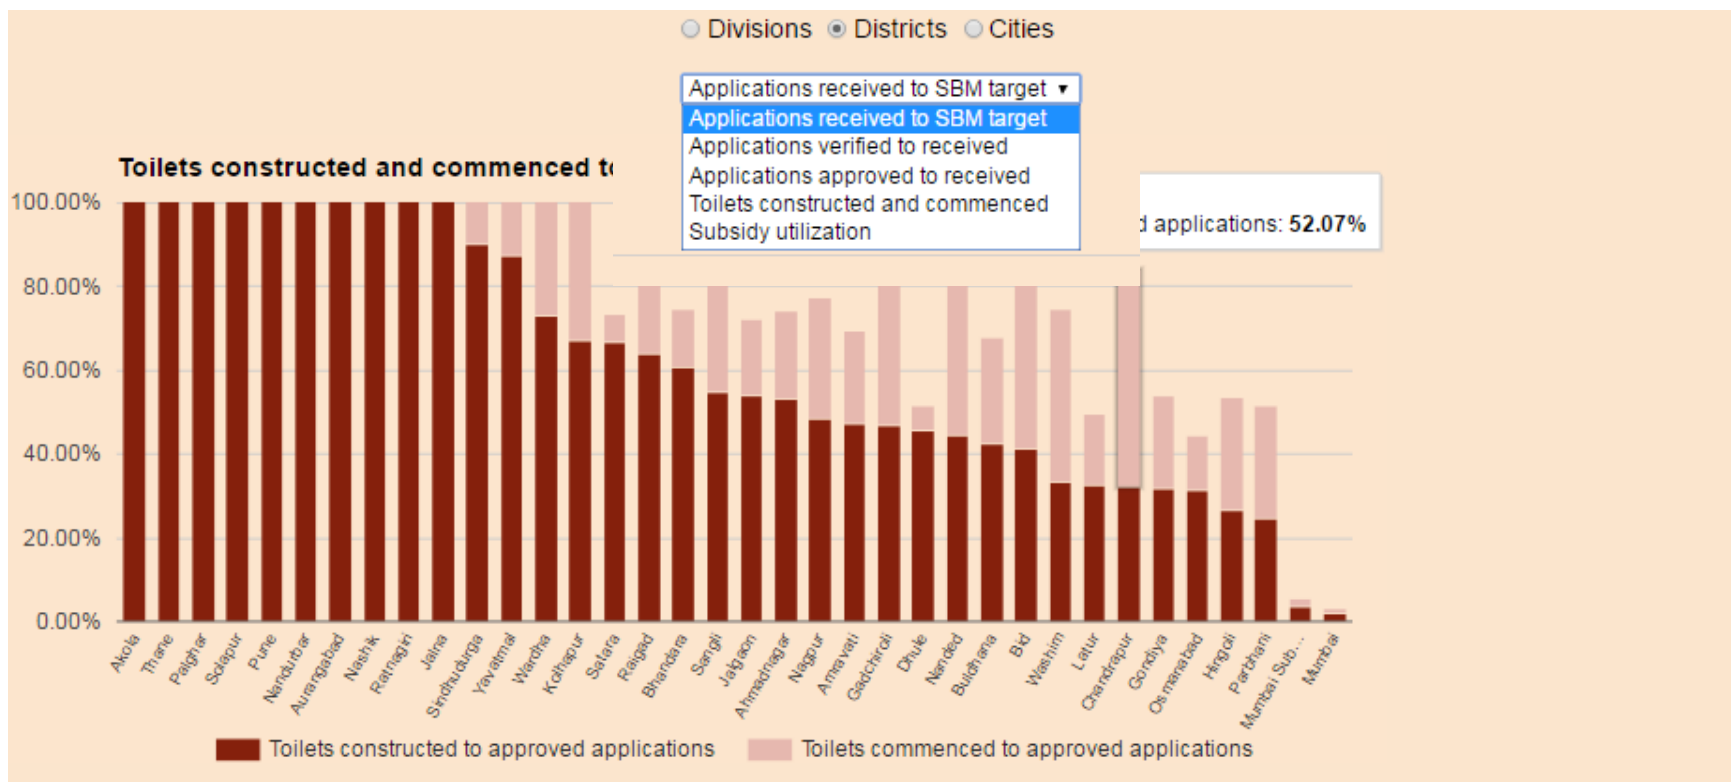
Divisions Districts Cities

Applications received to SBM target ▾
Applications received to SBM target
Applications verified to received
Applications approved to received
Toilets constructed and commenced
Subsidy utilization

Toilets constructed and commenced t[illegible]

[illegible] applications: **52.07%**

100.00%
80.00%
60.00%
40.00%
20.00%
0.00%

Akola
Thane
Palghar
Solapur
Pune
Nandurbar
Aurangabad
Nashik
Ratnagiri
Jalna
Sindhudurga
Yavatmal
Wardha
Kolhapur
Satara
Raigad
Bhandara
Sangli
Jalgaon
Ahmadnagar
Nagpur
Amravati
Gadchiroli
Dhule
Nanded
Buldhana
Bid
Washim
Latur
Chandrapur
Gondiya
Osmanabad
Hingoli
Parbhani
Mumbai Sub...
Mumbai

Toilets constructed to approved applications
Toilets commenced to approved applications